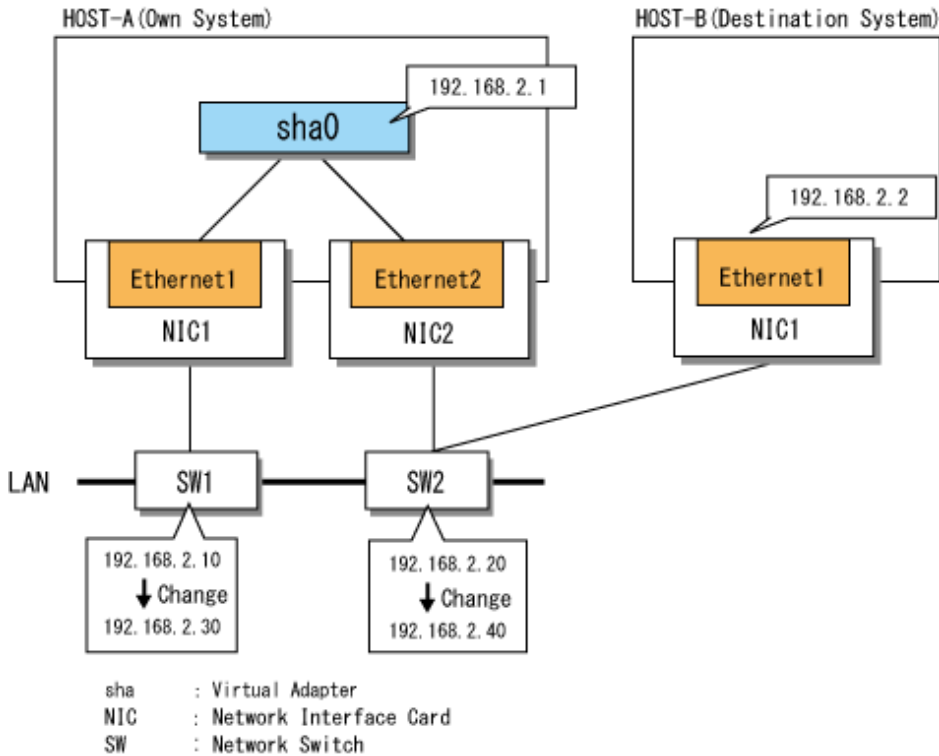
HOST-A (Own System)

HOST-B (Destination System)

192.168.2.1

sha0

192.168.2.2

Ethernet1

Ethernet2

Ethernet1

NIC1

NIC2

NIC1

LAN

SW1

SW2

192.168.2.10
↓ Change
192.168.2.30

192.168.2.20
↓ Change
192.168.2.40

sha : Virtual Adapter
NIC : Network Interface Card
SW : Network Switch